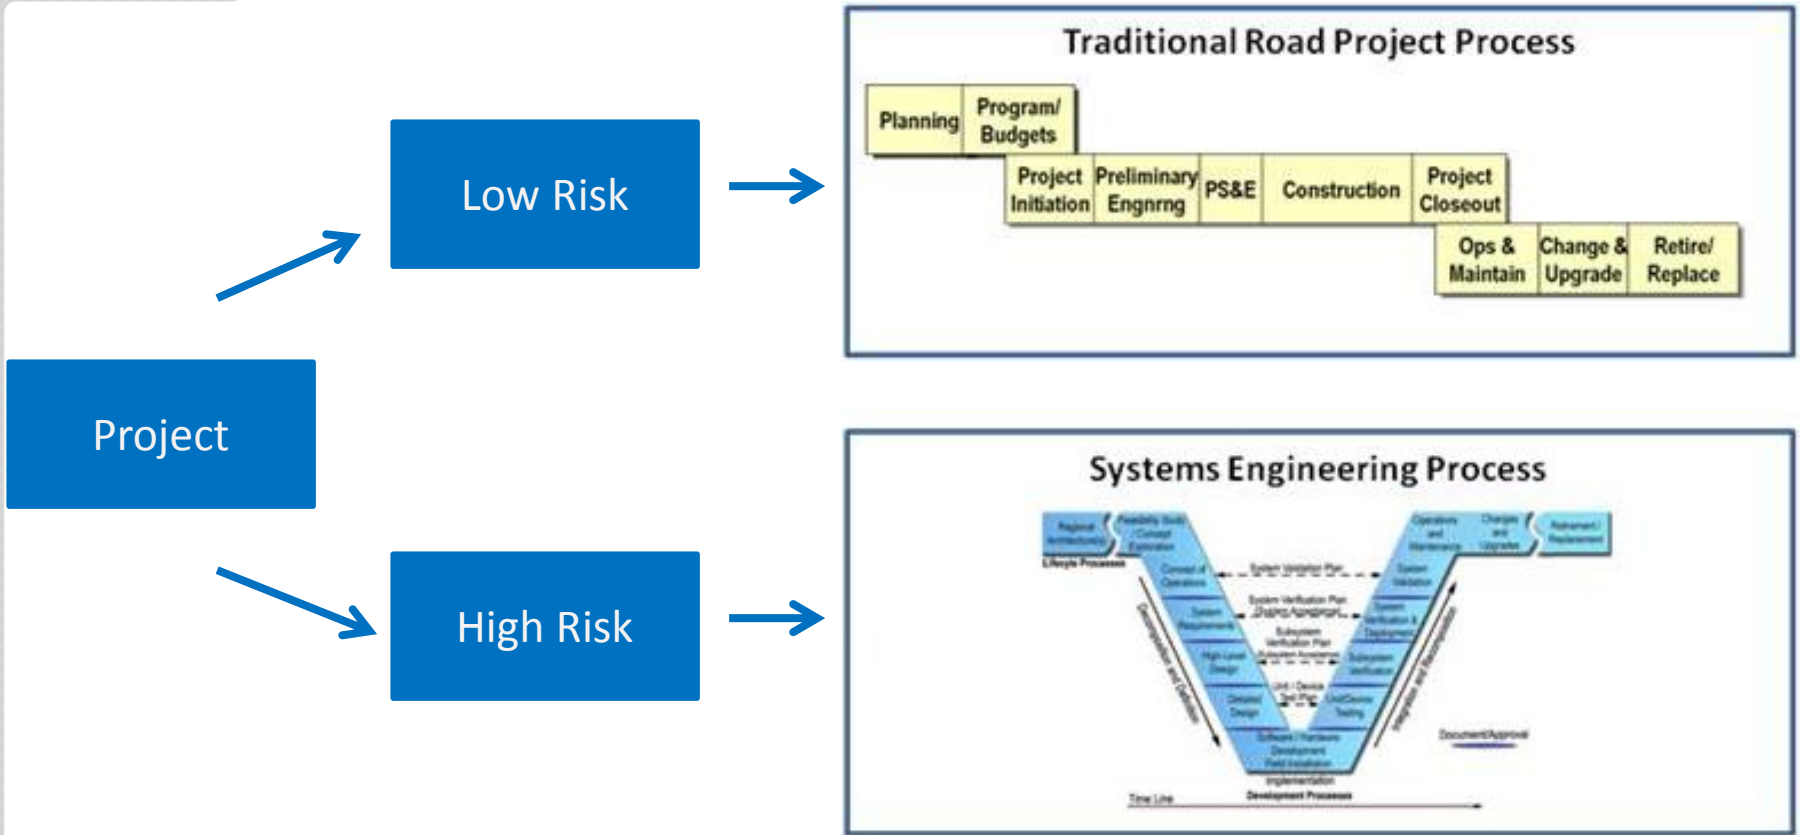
Project

Low Risk

High Risk

Traditional Road Project Process

Planning
Program/ Budgets
Project Initiation
Preliminary Engnrng
PS&E
Construction
Project Closeout
Ops & Maintain
Change & Upgrade
Retire/ Replace

Systems Engineering Process

Regional Architecture(s)
Feasibility Study / Concept Exploration
Lifecycle Processes
Concept of Operations
System Requirements
High-Level Design
Detailed Design
Software / Hardware Development Field Installation
Implementation
Unit / Device Testing
Subsystem Verification
System Verification & Deployment
System Validation
Operations and Maintenance
Changes and Upgrades
Retirement / Replacement
System Validation Plan
System Verification Plan (System Acceptance)
Subsystem Verification Plan (Subsystem Acceptance)
Unit / Device Test Plan
Decomposition and Definition
Integration and Recomposition
Document/Approval
Time Line
Development Processes